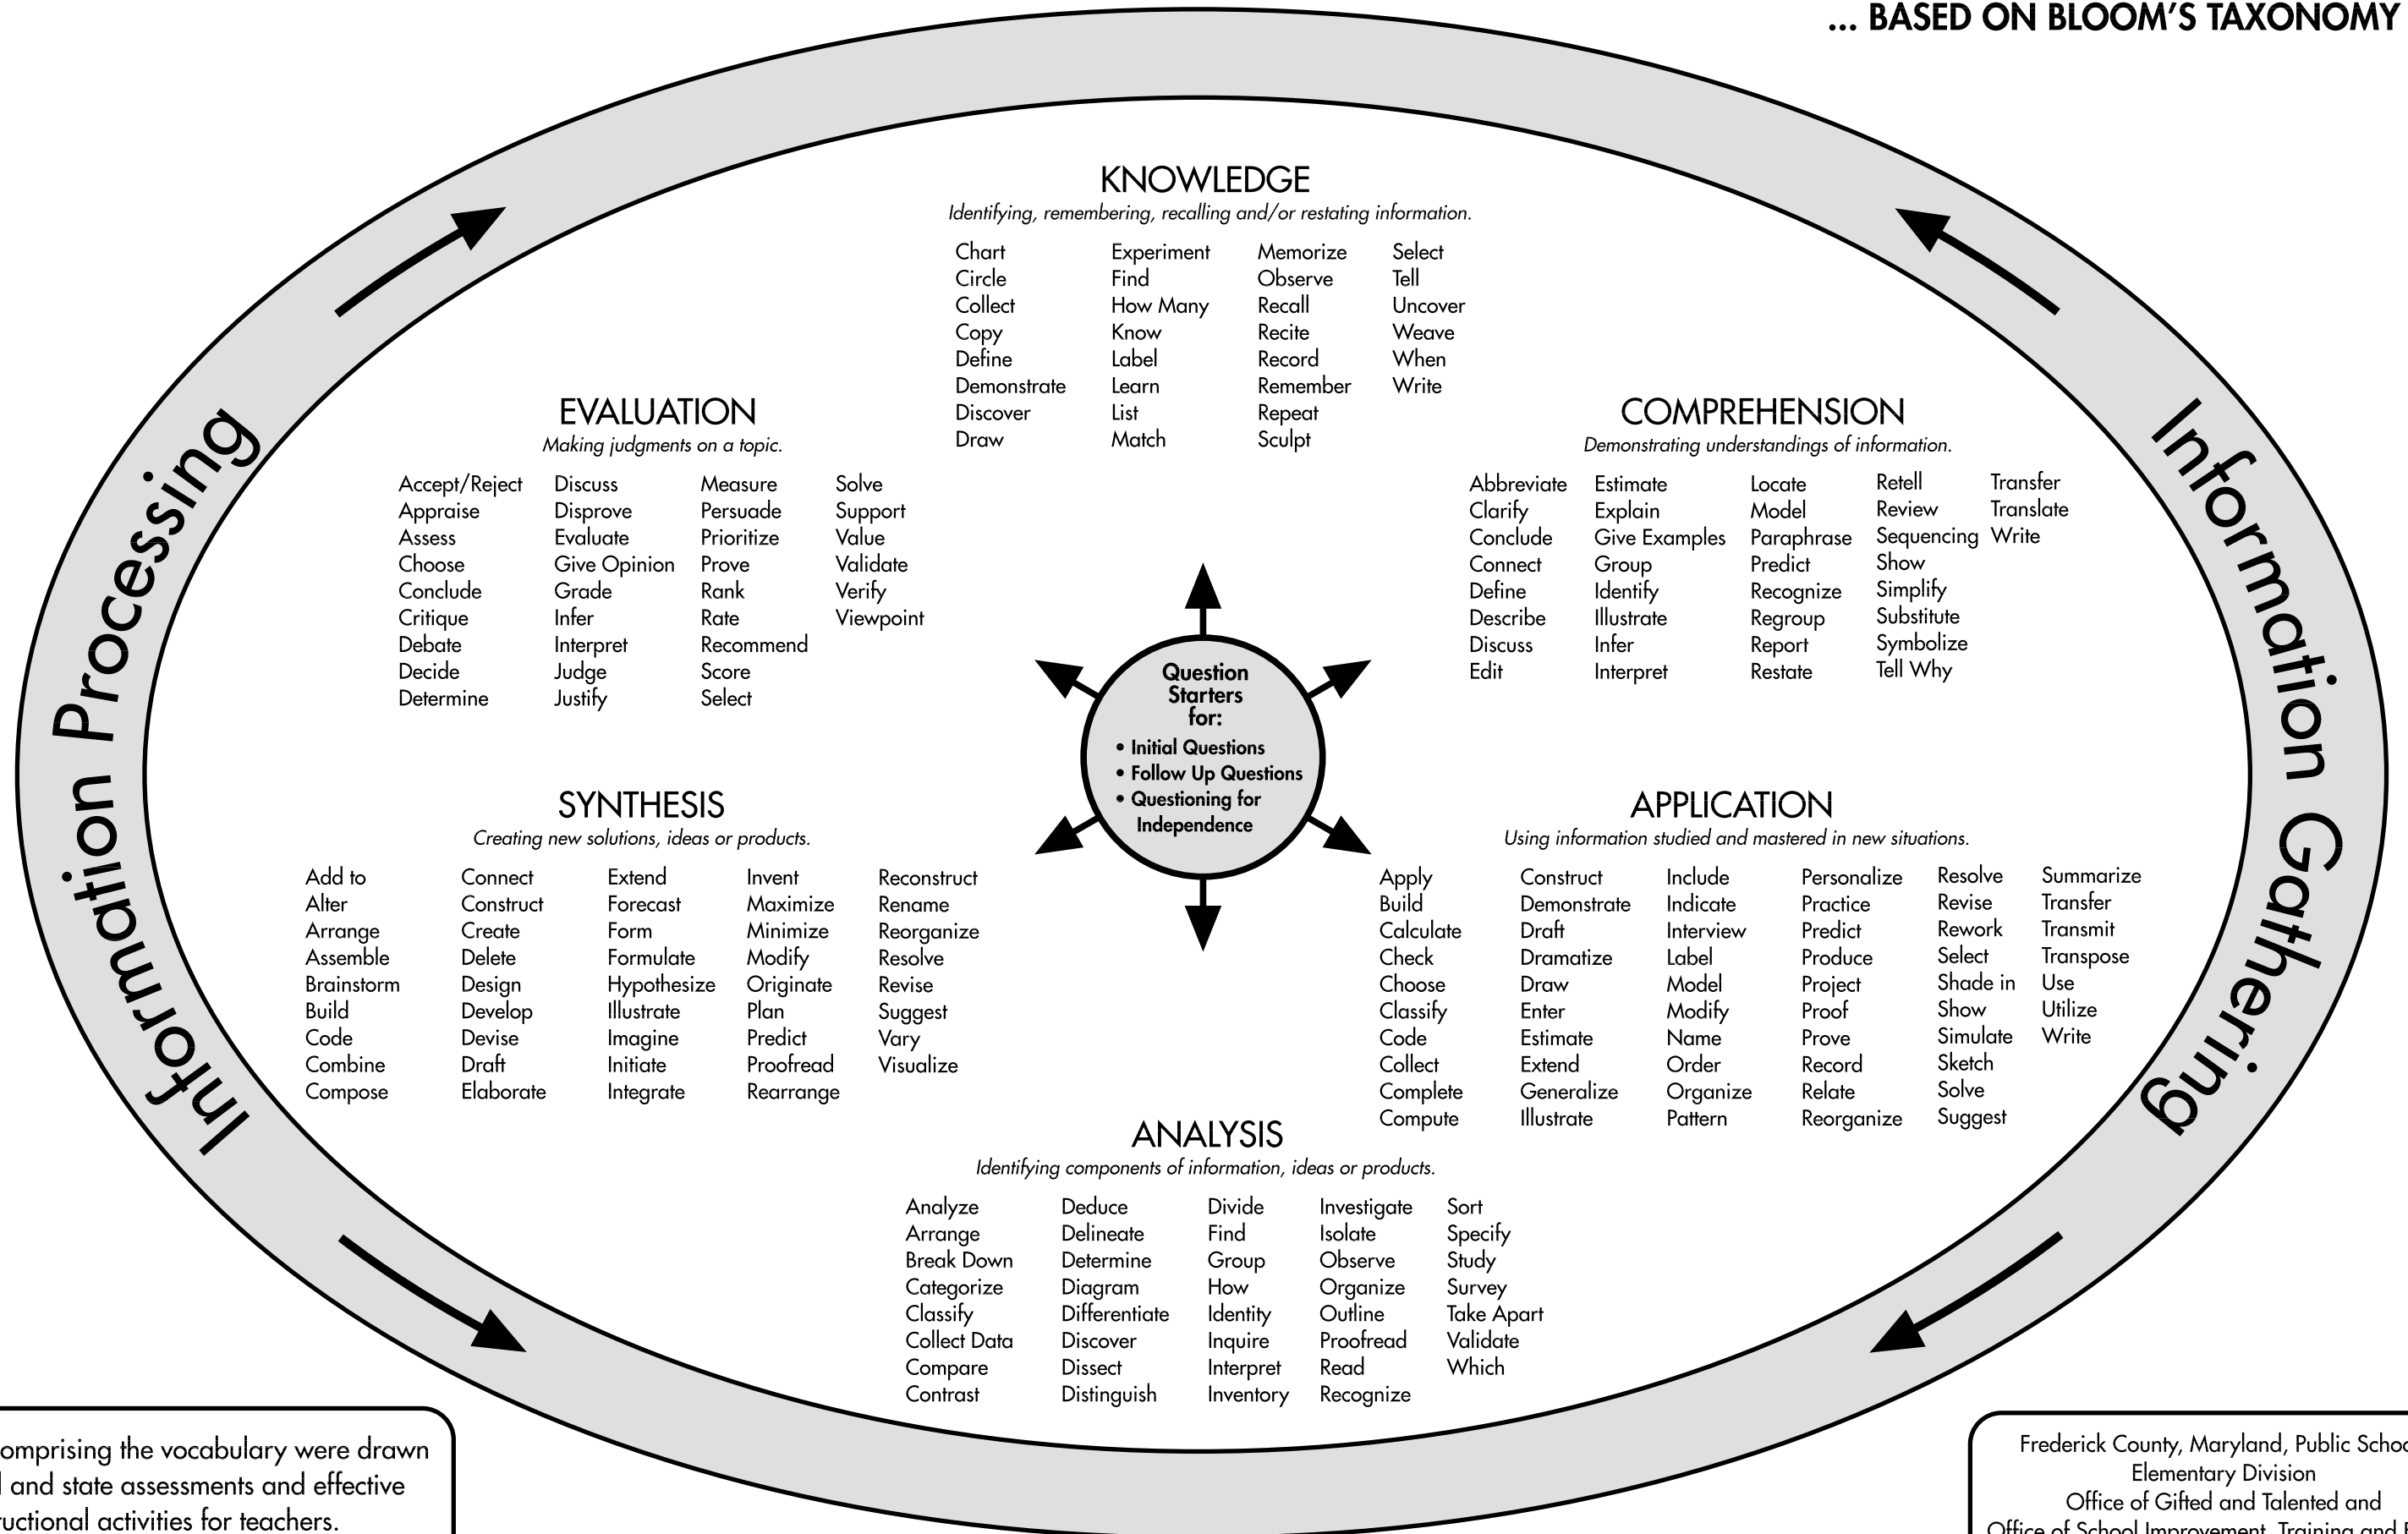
... BASED ON BLOOM'S TAXONOMY

Information Processing

Information Gathering

KNOWLEDGE
Identifying, remembering, recalling and/or restating information.

Chart
Circle
Collect
Copy
Define
Demonstrate
Discover
Draw

Experiment
Find
How Many
Know
Label
Learn
List
Match

Memorize
Observe
Recall
Recite
Record
Remember
Repeat
Sculpt

Select
Tell
Uncover
Weave
When
Write

EVALUATION
Making judgments on a topic.

Accept/Reject
Appraise
Assess
Choose
Conclude
Critique
Debate
Decide
Determine

Discuss
Disprove
Evaluate
Give Opinion
Grade
Infer
Interpret
Judge
Justify

Measure
Persuade
Prioritize
Prove
Rank
Rate
Recommend
Score
Select

Solve
Support
Value
Validate
Verify
Viewpoint

COMPREHENSION
Demonstrating understandings of information.

Abbreviate
Clarify
Conclude
Connect
Define
Describe
Discuss
Edit

Estimate
Explain
Give Examples
Group
Identify
Illustrate
Infer
Interpret

Locate
Model
Paraphrase
Predict
Recognize
Regroup
Report
Restate

Retell
Review
Sequencing
Show
Simplify
Substitute
Symbolize
Tell Why

Transfer
Translate
Write

Question Starters for:
• Initial Questions
• Follow Up Questions
• Questioning for Independence

SYNTHESIS
Creating new solutions, ideas or products.

Add to
Alter
Arrange
Assemble
Brainstorm
Build
Code
Combine
Compose

Connect
Construct
Create
Delete
Design
Develop
Devise
Draft
Elaborate

Extend
Forecast
Form
Formulate
Hypothesize
Illustrate
Imagine
Initiate
Integrate

Invent
Maximize
Minimize
Modify
Originate
Plan
Predict
Proofread
Rearrange

Reconstruct
Rename
Reorganize
Resolve
Revise
Suggest
Vary
Visualize

APPLICATION
Using information studied and mastered in new situations.

Apply
Build
Calculate
Check
Choose
Classify
Code
Collect
Complete
Compute

Construct
Demonstrate
Draft
Dramatize
Draw
Enter
Estimate
Extend
Generalize
Illustrate

Include
Indicate
Interview
Label
Model
Modify
Name
Order
Organize
Pattern

Personalize
Practice
Predict
Produce
Project
Proof
Prove
Record
Relate
Reorganize

Resolve
Revise
Rework
Select
Shade in
Show
Simulate
Sketch
Solve
Suggest

Summarize
Transfer
Transmit
Transpose
Use
Utilize
Write

ANALYSIS
Identifying components of information, ideas or products.

Analyze
Arrange
Break Down
Categorize
Classify
Collect Data
Compare
Contrast

Deduce
Delineate
Determine
Diagram
Differentiate
Discover
Dissect
Distinguish

Divide
Find
Group
How
Identity
Inquire
Interpret
Inventory

Investigate
Isolate
Observe
Organize
Outline
Proofread
Read
Recognize

Sort
Specify
Study
Survey
Take Apart
Validate
Which

omprising the vocabulary were drawn
l and state assessments and effective
uctional activities for teachers.

Frederick County, Maryland, Public Scho
Elementary Division
Office of Gifted and Talented and
Office of School Improvement, Training and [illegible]